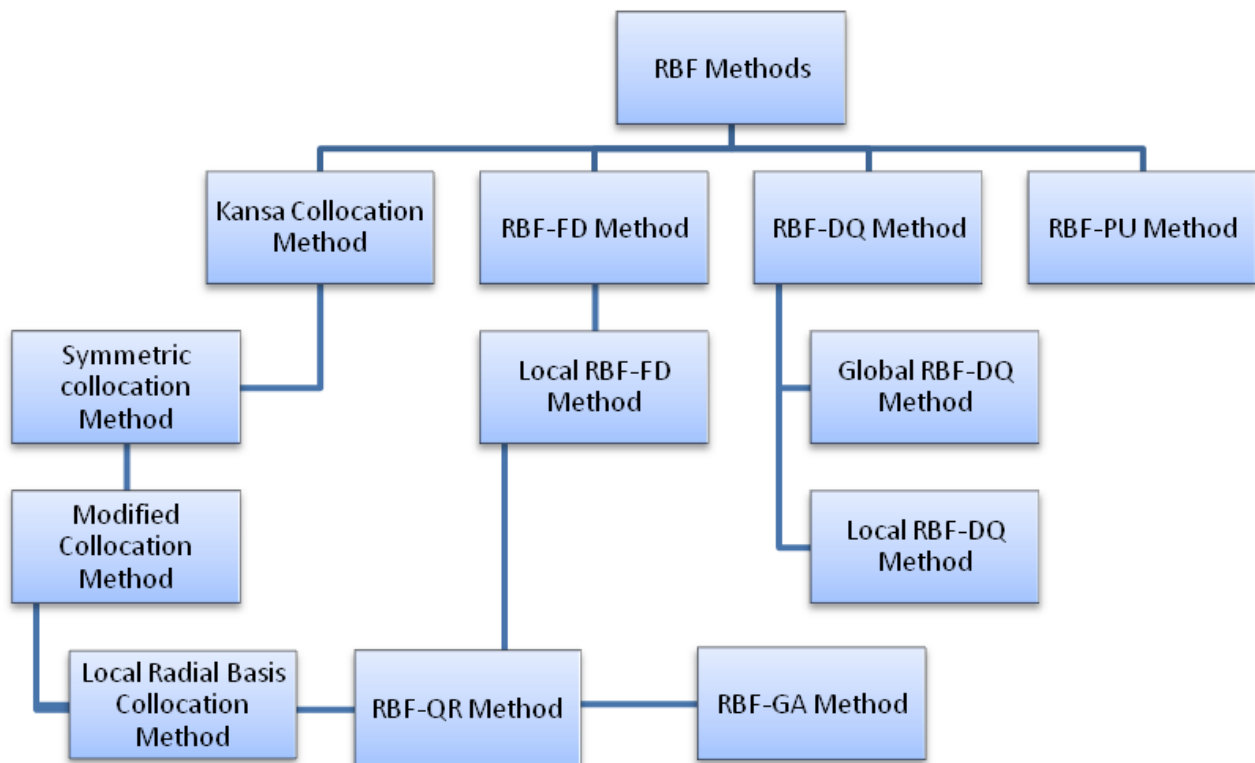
RBF Methods

Kansa Collocation Method

RBF-FD Method

RBF-DQ Method

RBF-PU Method

Symmetric collocation Method

Local RBF-FD Method

Global RBF-DQ Method

Modified Collocation Method

Local RBF-DQ Method

Local Radial Basis Collocation Method

RBF-QR Method

RBF-GA Method